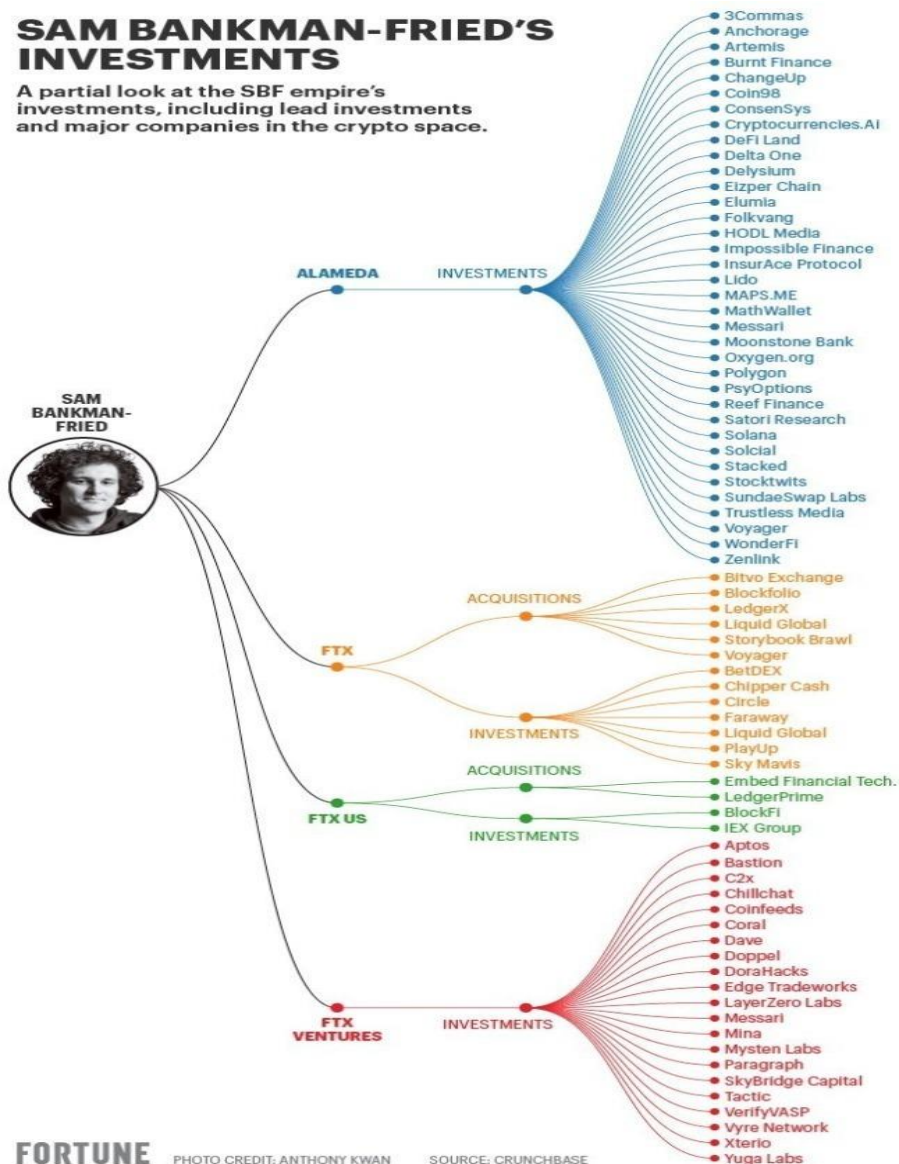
SAM BANKMAN-FRIED'S INVESTMENTS

A partial look at the SBF empire's investments, including lead investments and major companies in the crypto space.

SAM BANKMAN-FRIED

ALAMEDA

INVESTMENTS

3Commas
Anchorage
Artemis
Burnt Finance
ChangeUp
Coin98
ConsenSys
Cryptocurrencies.AI
DeFi Land
Delta One
Delysium
Elzper Chain
Elumia
Folkvang
HODL Media
Impossible Finance
InsurAce Protocol
Lido
MAPS.ME
MathWallet
Messari
Moonstone Bank
Oxygen.org
Polygon
PsyOptions
Reef Finance
Satori Research
Solana
Solcial
Stacked
Stocktwits
SundaeSwap Labs
Trustless Media
Voyager
WonderFi
Zenlink

FTX

ACQUISITIONS

Bitvo Exchange
Blockfolio
LedgerX
Liquid Global
Storybook Brawl
Voyager

INVESTMENTS

BetDEX
Chipper Cash
Circle
Faraway
Liquid Global
PlayUp
Sky Mavis

FTX US

ACQUISITIONS

Embed Financial Tech.
LedgerPrime

INVESTMENTS

BlockFi
IEX Group

FTX VENTURES

INVESTMENTS

Aptos
Bastion
C2x
Chillchat
Coinfeeds
Coral
Dave
Doppel
DoraHacks
Edge Tradeworks
LayerZero Labs
Messari
Mina
Mysten Labs
Paragraph
SkyBridge Capital
Tactic
VerifyVASP
Vyre Network
Xterio
Yuga Labs

FORTUNE PHOTO CREDIT: ANTHONY KWAN SOURCE: CRUNCHBASE